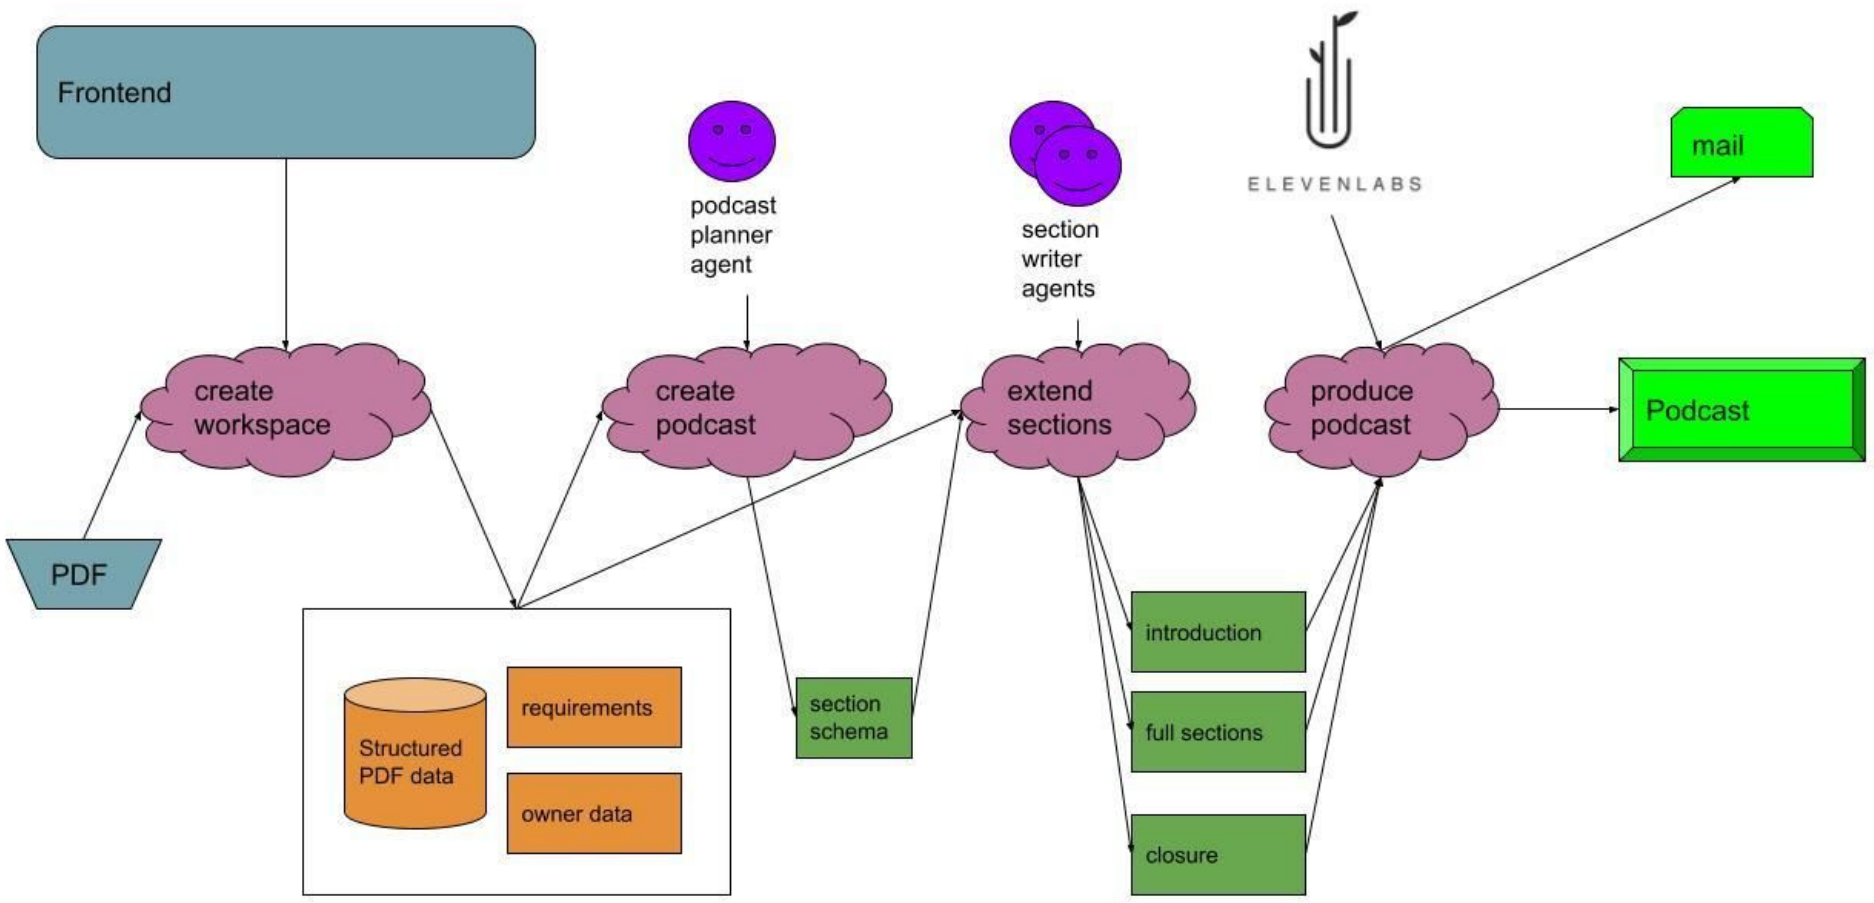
Frontend

podcast planner agent

section writer agents

ELEVENLABS

mail

create workspace

create podcast

extend sections

produce podcast

Podcast

PDF

Structured PDF data

requirements

owner data

section schema

introduction

full sections

closure